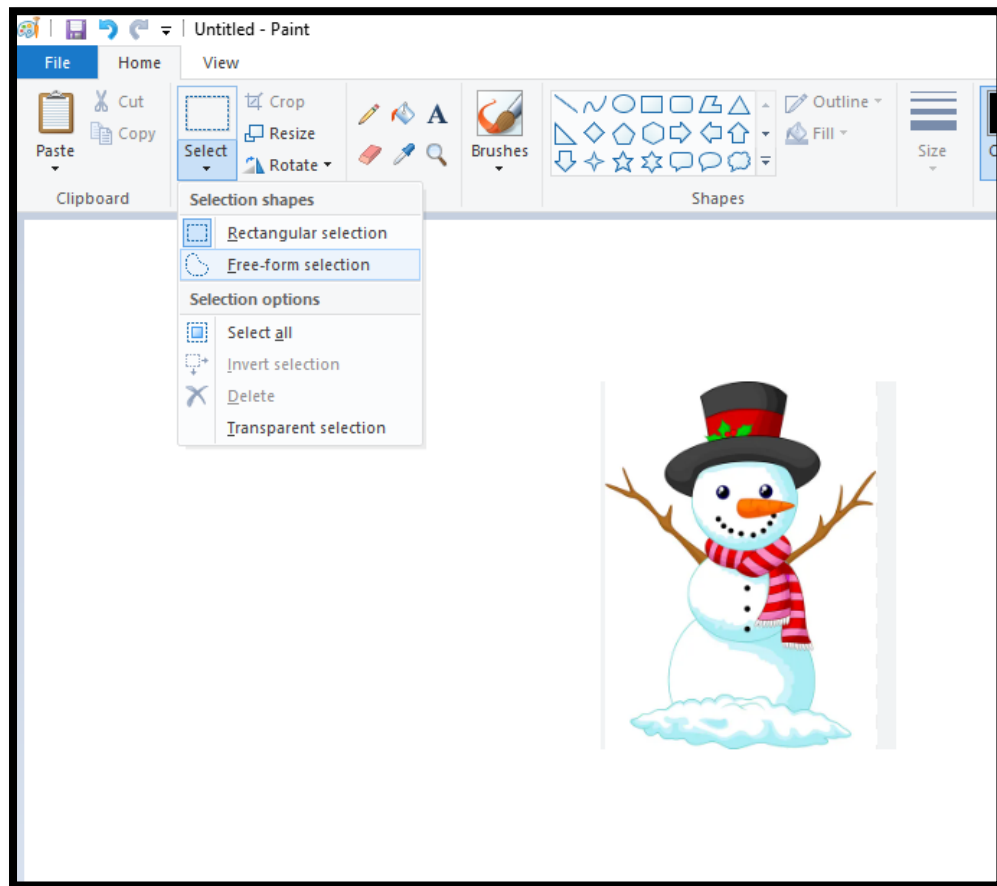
Untitled - Paint

File
Home
View

Paste
Cut
Copy
Clipboard

Select
Crop
Resize
Rotate

Brushes

Outline
Fill

Shapes

Size

Selection shapes
Rectangular selection
Free-form selection
Selection options
Select all
Invert selection
Delete
Transparent selection